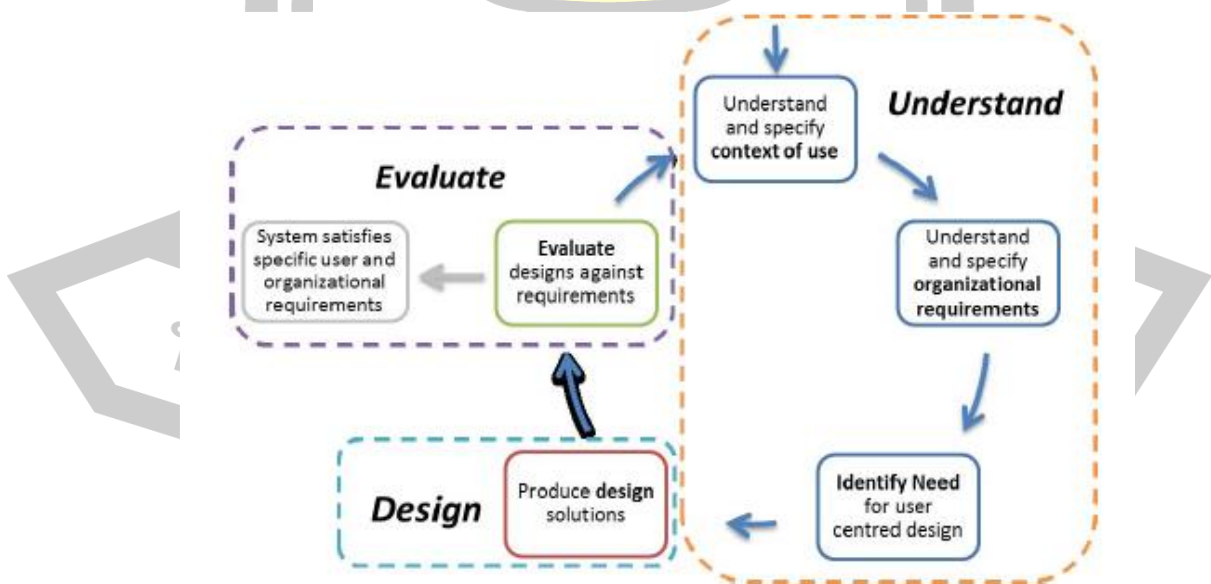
Understand and specify context of use

Understand

Evaluate

System satisfies specific user and organizational requirements

Evaluate designs against requirements

Understand and specify organizational requirements

Identify Need for user centred design

Design

Produce design solutions